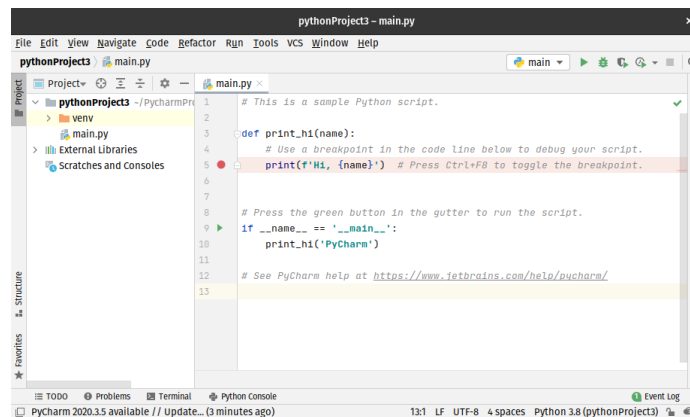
pythonProject3 – main.py

File Edit View Navigate Code Refactor Run Tools VCS Window Help

pythonProject3 main.py main

Project

pythonProject3 ~/PycharmPr

venv

main.py

External Libraries

Scratches and Consoles

main.py

1 # This is a sample Python script.
2
3 def print_hi(name):
4     # Use a breakpoint in the code line below to debug your script.
5     print(f'Hi, {name}')  # Press Ctrl+F8 to toggle the breakpoint.
6
7
8 # Press the green button in the gutter to run the script.
9 if __name__ == '__main__':
10     print_hi('PyCharm')
11
12 # See PyCharm help at https://www.jetbrains.com/help/pycharm/
13

Structure

Favorites

TODO Problems Terminal Python Console Event Log

PyCharm 2020.3.5 available // Update... (3 minutes ago) 13:1 LF UTF-8 4 spaces Python 3.8 (pythonProject3)